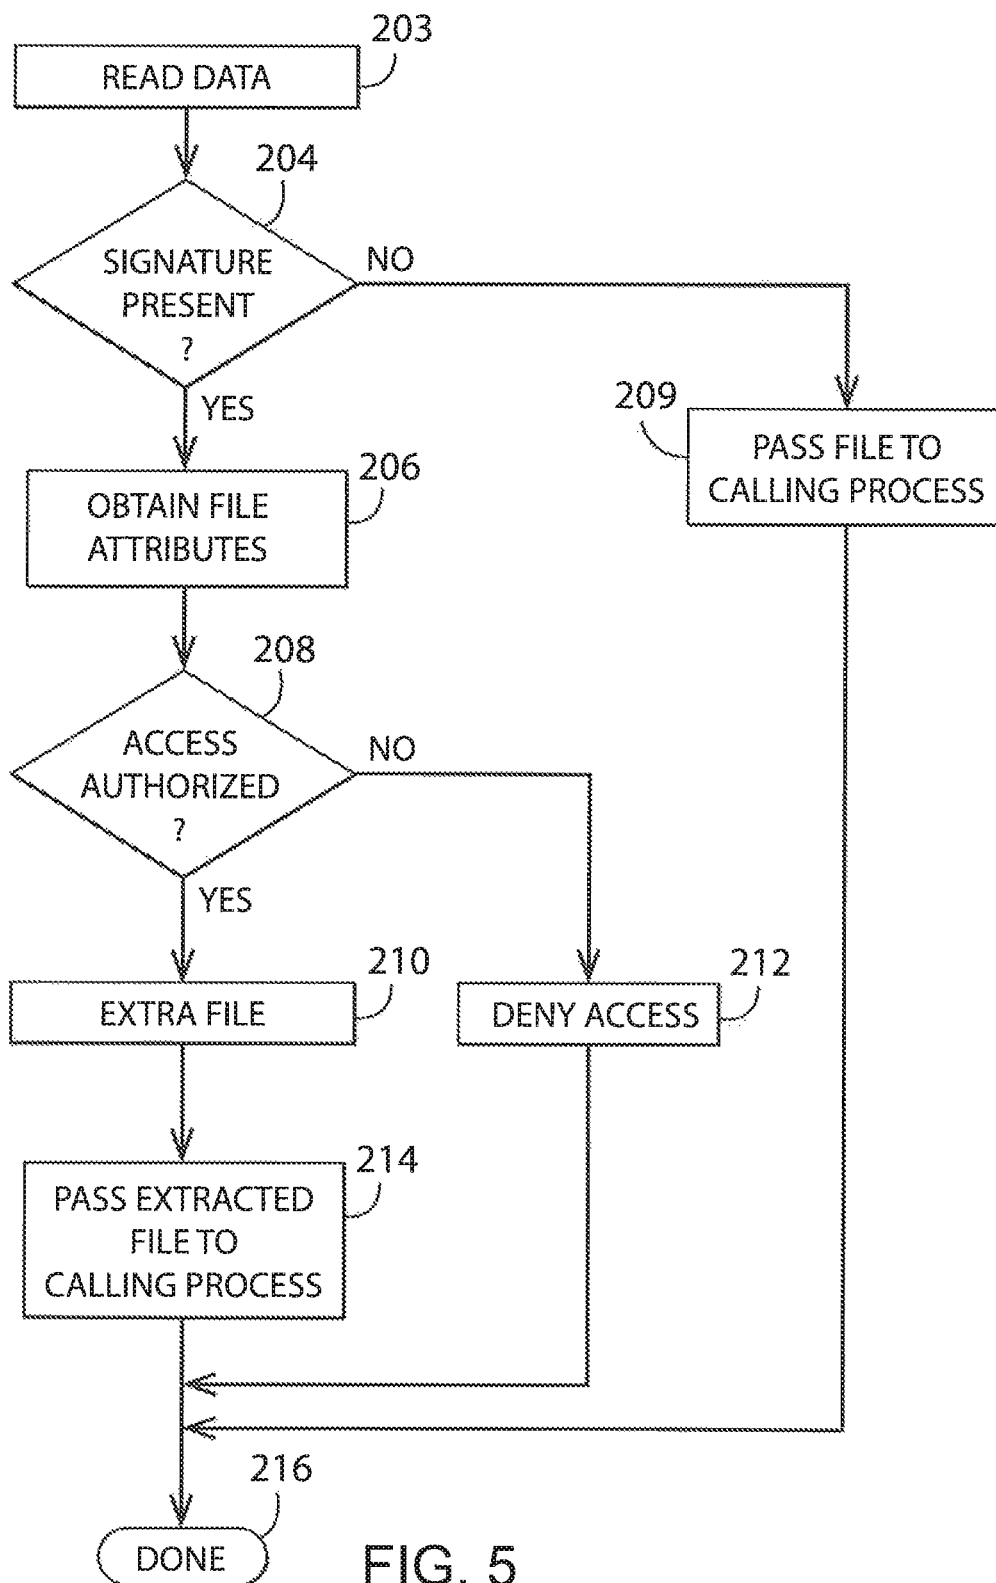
203
READ DATA

204
SIGNATURE PRESENT ?

NO

YES

209
PASS FILE TO CALLING PROCESS

206
OBTAIN FILE ATTRIBUTES

208
ACCESS AUTHORIZED ?

NO

YES

210
EXTRA FILE

212
DENY ACCESS

214
PASS EXTRACTED FILE TO CALLING PROCESS

216
DONE

FIG. 5